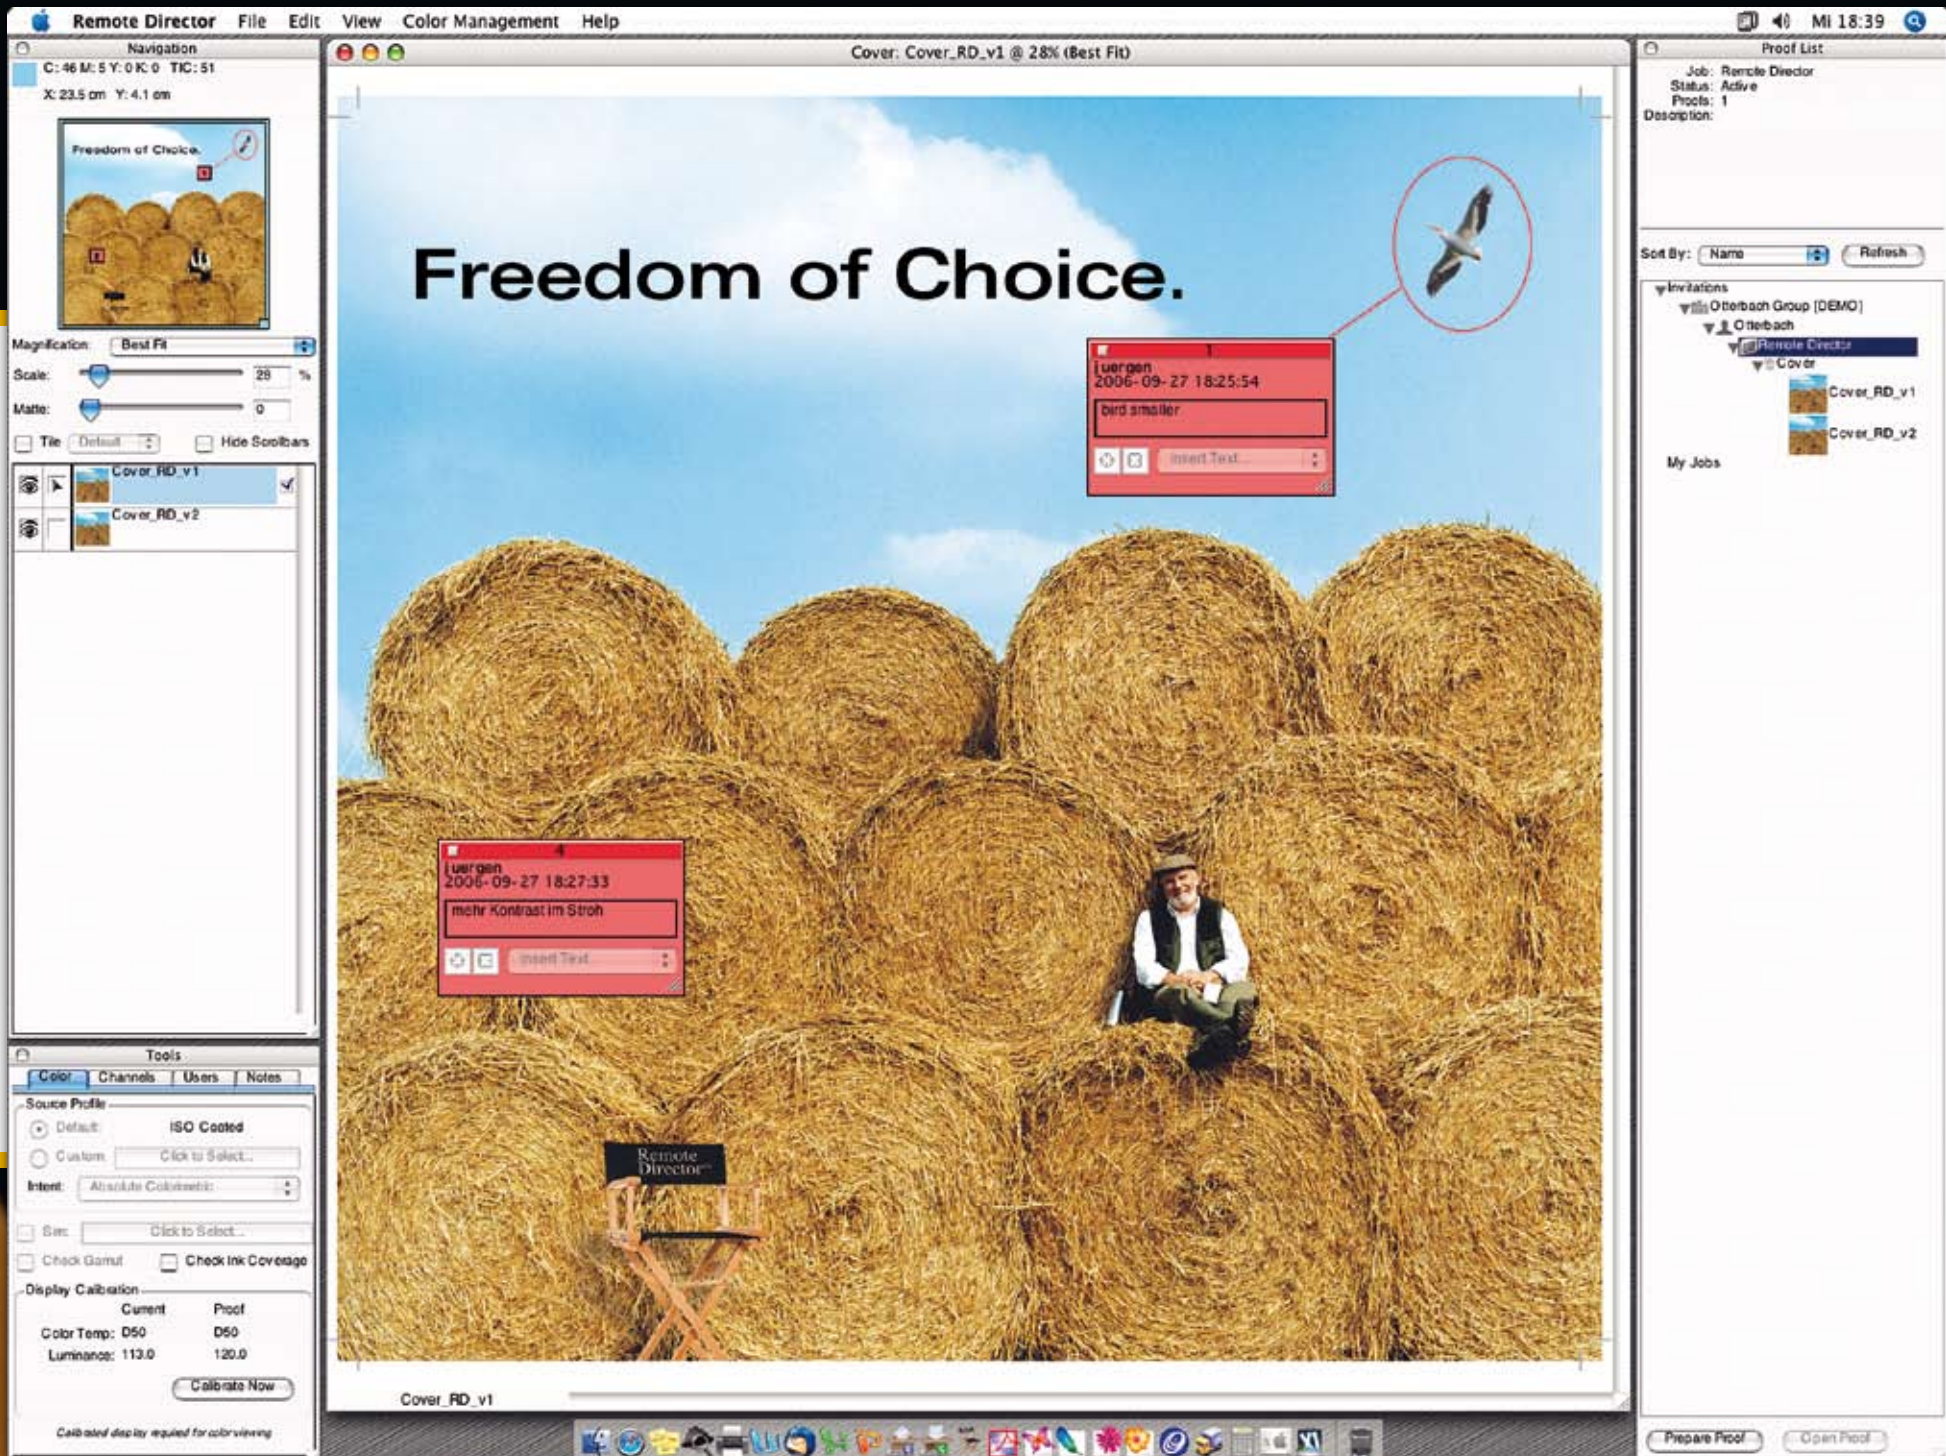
Remote Director File Edit View Color Management Help
Mi 18:39

Navigation
C: 46 M: 5 Y: 0 K: 0 TIC: 51
X: 23.5 cm Y: 4.1 cm
Freedom of Choice.
Magnification: Best Fit
Scale: 28 %
Matte: 0
Tile Default
Hide Scrollbars
Cover_RD_v1
Cover_RD_v2

Tools
Color Channels Users Notes
Source Profile
Default: ISO Coated
Custom Click to Select...
Intent: Absolute Colorimetric
Sim: Click to Select...
Check Gamut
Check Ink Coverage
Display Calibration
| | Current | Proof |
|---|---|---|
| Color Temp: | D50 | D50 |
| Luminance: | 113.0 | 120.0 |
Calibrate Now
Calibrated display required for color viewing

Cover: Cover_RD_v1 @ 28% (Best Fit)
Freedom of Choice.
1
juergen
2006-09-27 18:25:54
bird smaller
Insert Text...
4
juergen
2006-09-27 18:27:33
mehr Kontrast im Stroh
Insert Text...
Remote Director
Cover_RD_v1

Proof List
Job: Remote Director
Status: Active
Proofs: 1
Description:
Sort By: Name
Refresh
Invitations
Otterbach Group [DEMO]
Otterbach
Remote Director
Cover
Cover_RD_v1
Cover_RD_v2
My Jobs
Prepare Proof
Open Proof